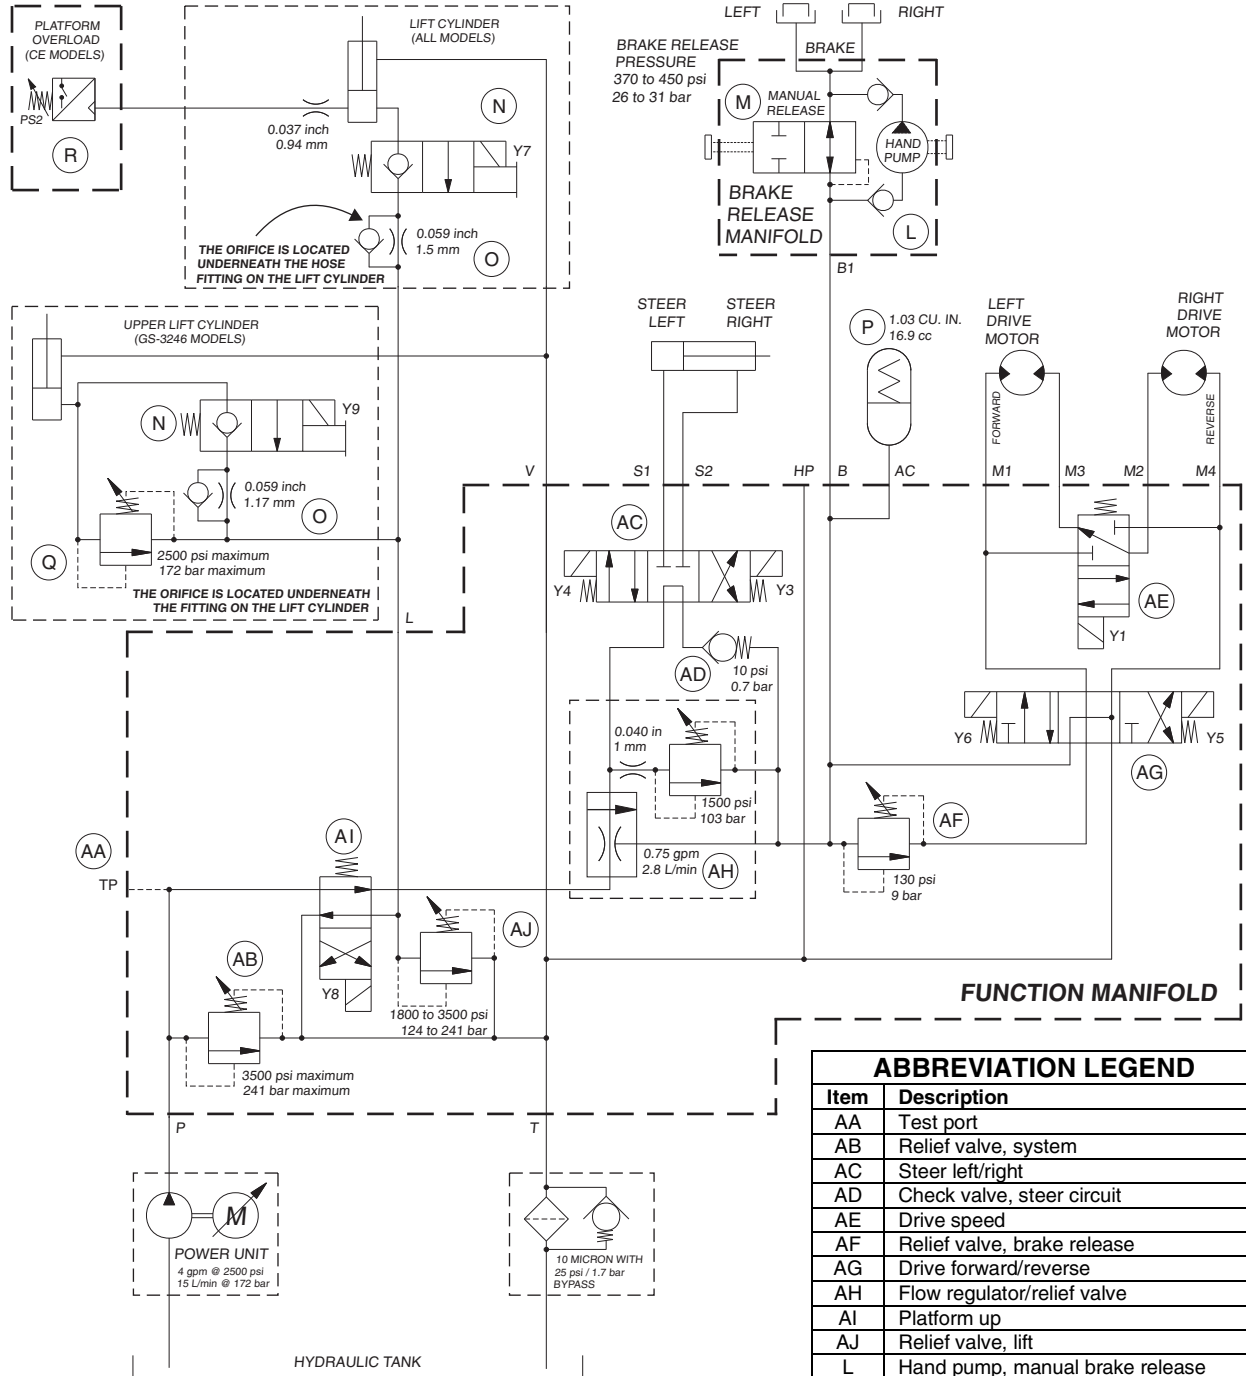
PLATFORM OVERLOAD (CE MODELS)

PS2

R

LIFT CYLINDER (ALL MODELS)

N

0.037 inch 0.94 mm

Y7

THE ORIFICE IS LOCATED UNDERNEATH THE HOSE FITTING ON THE LIFT CYLINDER

0.059 inch 1.5 mm

O

LEFT RIGHT

BRAKE

BRAKE RELEASE PRESSURE 370 to 450 psi 26 to 31 bar

M

MANUAL RELEASE

HAND PUMP

BRAKE RELEASE MANIFOLD

L

B1

UPPER LIFT CYLINDER (GS-3246 MODELS)

N

Y9

0.059 inch 1.17 mm

O

Q

2500 psi maximum 172 bar maximum

THE ORIFICE IS LOCATED UNDERNEATH THE FITTING ON THE LIFT CYLINDER

L

STEER LEFT

STEER RIGHT

P

1.03 CU. IN. 16.9 cc

LEFT DRIVE MOTOR

RIGHT DRIVE MOTOR

FORWARD

REVERSE

V S1 S2 HP B AC M1 M3 M2 M4

AC

Y4 Y3

AE

Y1

AD

10 psi 0.7 bar

0.040 in 1 mm

1500 psi 103 bar

Y6 Y5

AG

AF

AA

TP

AI

0.75 gpm 2.8 L/min

AH

130 psi 9 bar

AJ

AB

Y8

1800 to 3500 psi 124 to 241 bar

FUNCTION MANIFOLD

3500 psi maximum 241 bar maximum

P

T

M

POWER UNIT 4 gpm @ 2500 psi 15 L/min @ 172 bar

10 MICRON WITH 25 psi / 1.7 bar BYPASS

HYDRAULIC TANK

| ABBREVIATION LEGEND | |
|---|---|
| Item | Description |
| AA | Test port |
| AB | Relief valve, system |
| AC | Steer left/right |
| AD | Check valve, steer circuit |
| AE | Drive speed |
| AF | Relief valve, brake release |
| AG | Drive forward/reverse |
| AH | Flow regulator/relief valve |
| AI | Platform up |
| AJ | Relief valve, lift |
| L | Hand pump, manual brake release |